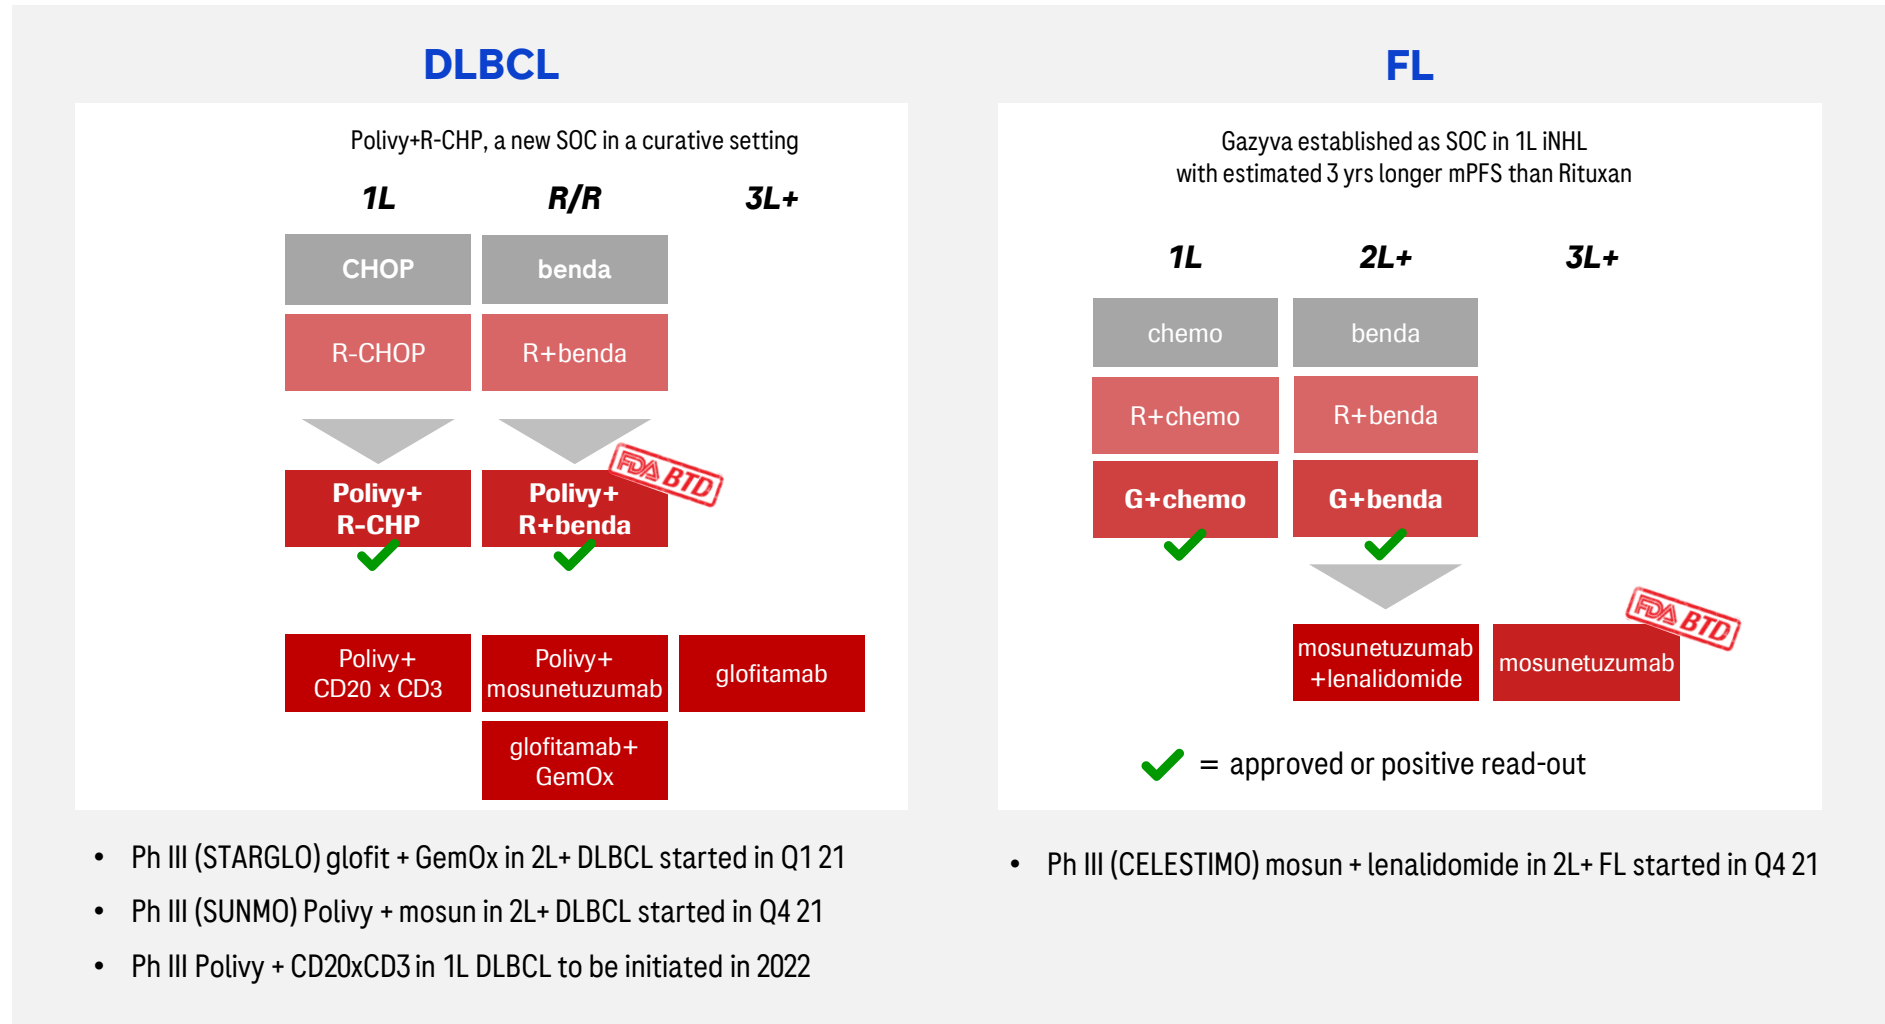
DLBCL

Polivy+R-CHP, a new SOC in a curative setting

1L R/R 3L+

CHOP benda

R-CHOP R+benda

Polivy+ R-CHP

Polivy+ R+benda

FDA BTD

Polivy+ CD20 x CD3

Polivy+ mosunetuzumab

glofitamab

glofitamab+ GemOx

• Ph III (STARGLO) glofit + GemOx in 2L+ DLBCL started in Q1 21
• Ph III (SUNMO) Polivy + mosun in 2L+ DLBCL started in Q4 21
• Ph III Polivy + CD20xCD3 in 1L DLBCL to be initiated in 2022

FL

Gazyva established as SOC in 1L iNHL with estimated 3 yrs longer mPFS than Rituxan

1L 2L+ 3L+

chemo benda

R+chemo R+benda

G+chemo G+benda

mosunetuzumab +lenalidomide

mosunetuzumab

FDA BTD

= approved or positive read-out

• Ph III (CELESTIMO) mosun + lenalidomide in 2L+ FL started in Q4 21